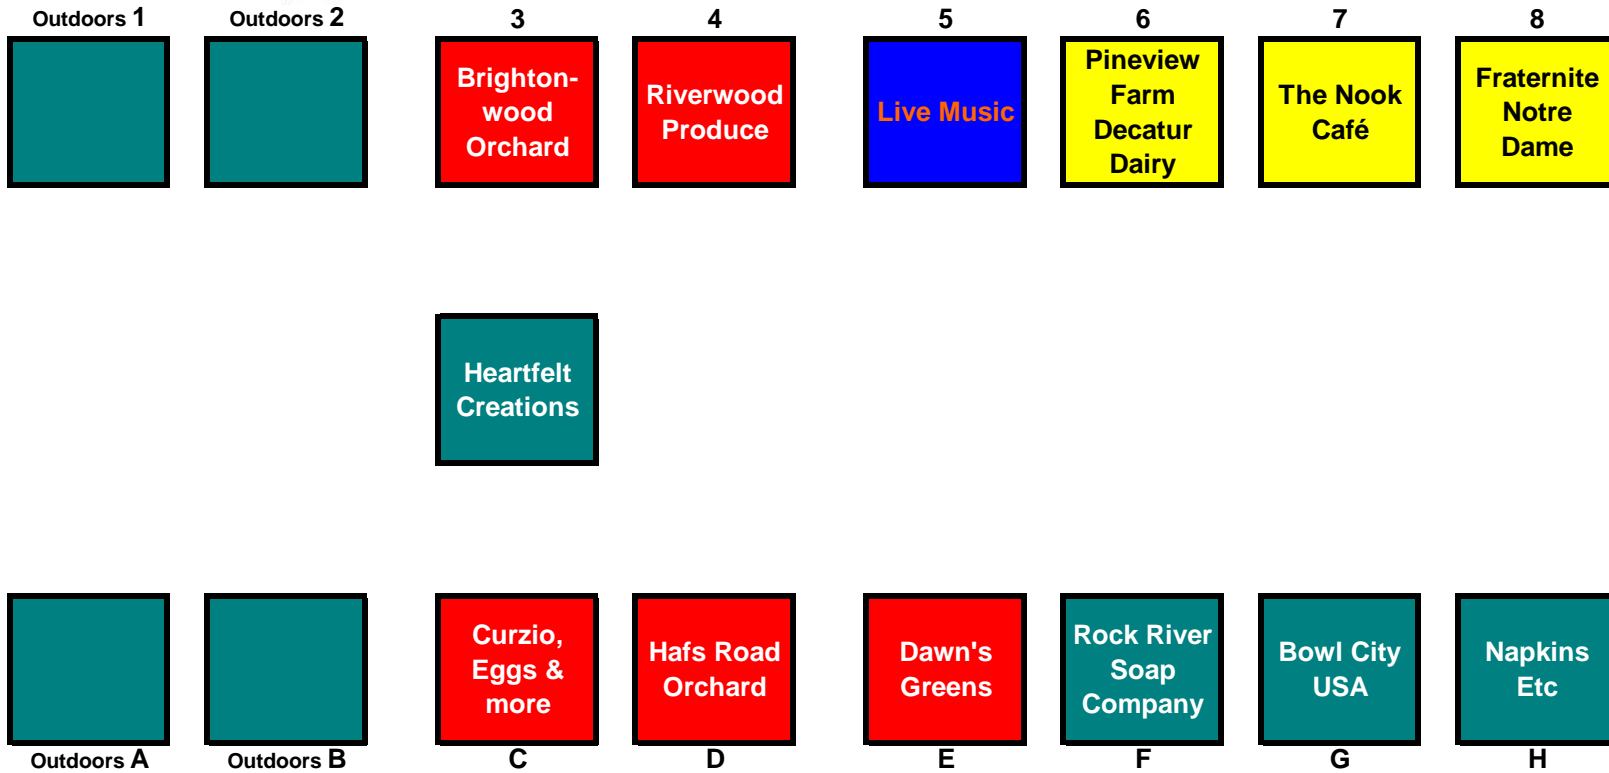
Outdoors 1

Outdoors 2

3
Brighton-wood Orchard

4
Riverwood Produce

5
Live Music

6
Pineview Farm Decatur Dairy

7
The Nook Café

8
Fraternite Notre Dame

Heartfelt Creations

Outdoors A

Outdoors B

Curzio, Eggs & more
C

Hafs Road Orchard
D

Dawn's Greens
E

Rock River Soap Company
F

Bowl City USA
G

Napkins Etc
H